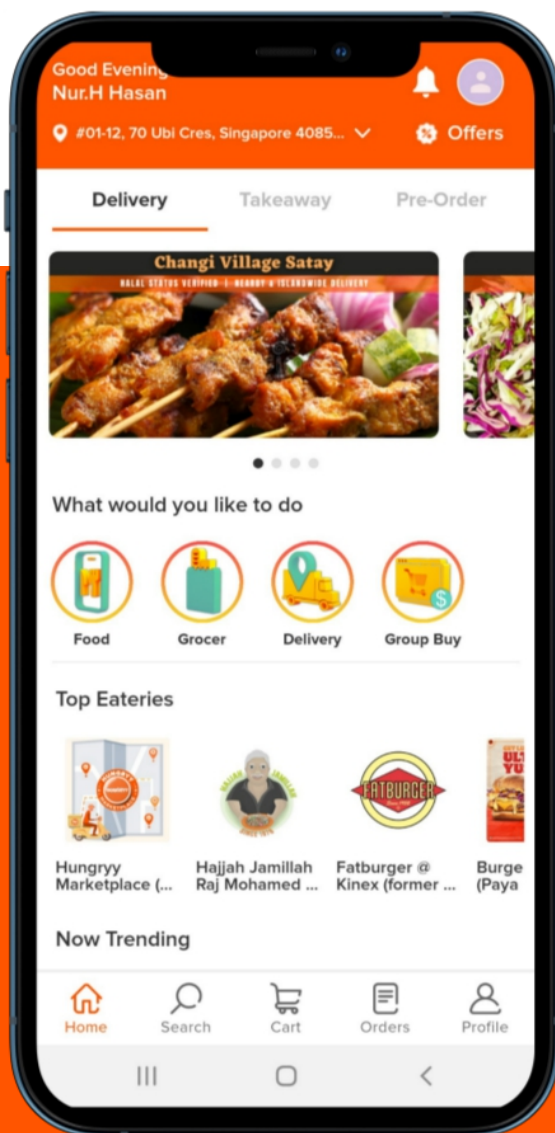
Good Evening
Nur.H Hasan

#01-12, 70 Ubi Cres, Singapore 4085...

Offers

Delivery
Takeaway
Pre-Order

Changi Village Satay
HALAL STATUS VERIFIED | READY & ISLANDWIDE DELIVERY

What would you like to do

Food
Grocer
Delivery
Group Buy

Top Eateries

FATBURGER

Hungryy Marketplace (...
Hajjah Jamillah Raj Mohamed ...
Fatburger @ Kinex (former ...
Burge (Paya

Now Trending

Home
Search
Cart
Orders
Profile